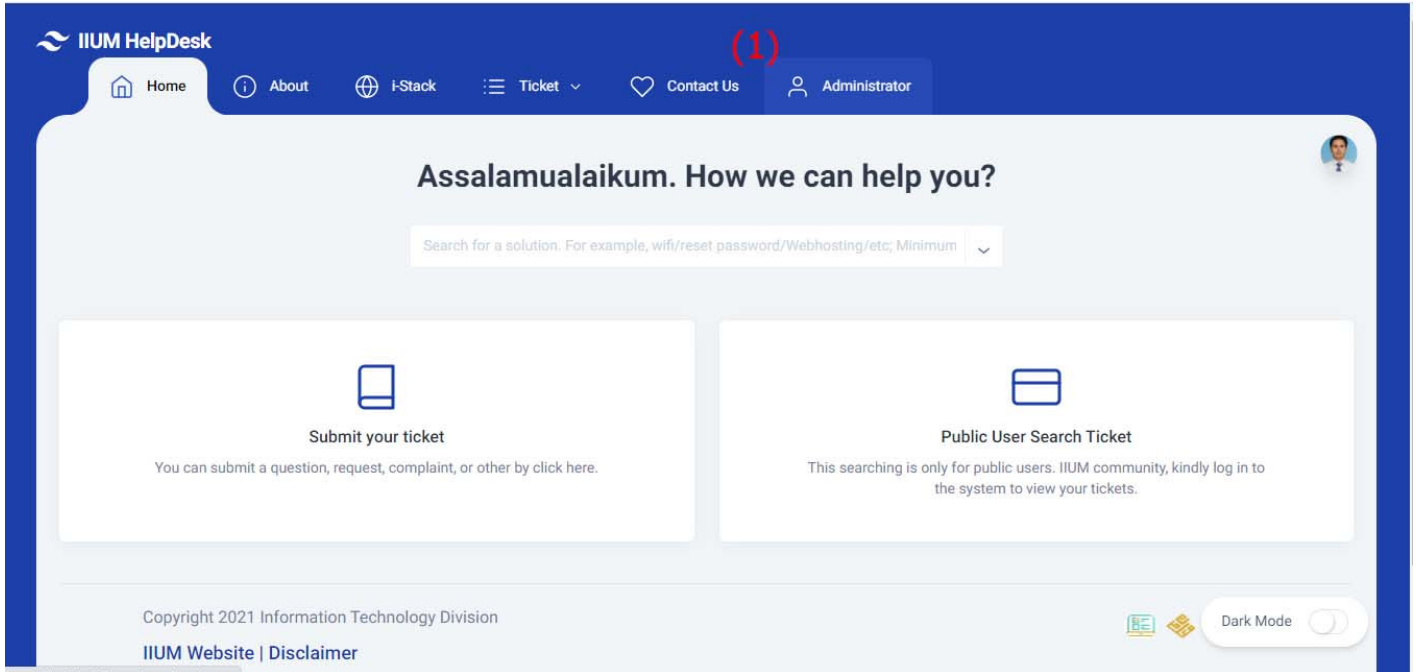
IIUM HelpDesk

(1)

Home About i-Stack Ticket Contact Us Administrator

Assalamualaikum. How we can help you?

Search for a solution. For example, wifi/reset password/Webhosting/etc; Minimum

Submit your ticket

You can submit a question, request, complaint, or other by click here.

Public User Search Ticket

This searching is only for public users. IIUM community, kindly log in to the system to view your tickets.

Copyright 2021 Information Technology Division

IIUM Website | Disclaimer

Dark Mode